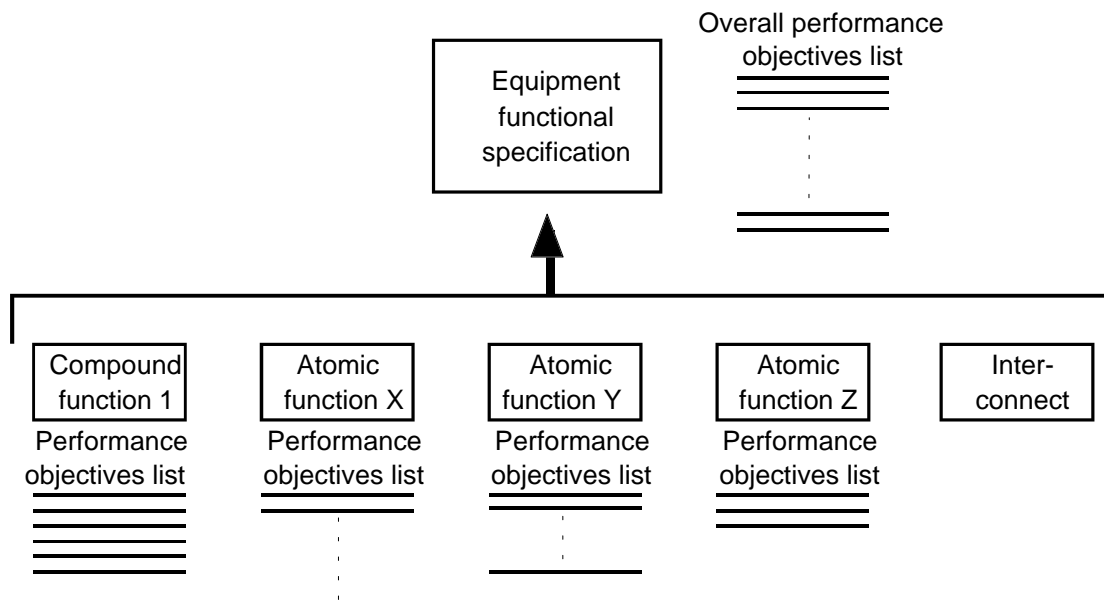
Equipment functional specification

Overall performance objectives list

Compound function 1

Performance objectives list

Atomic function X

Performance objectives list

Atomic function Y

Performance objectives list

Atomic function Z

Performance objectives list

Interconnect